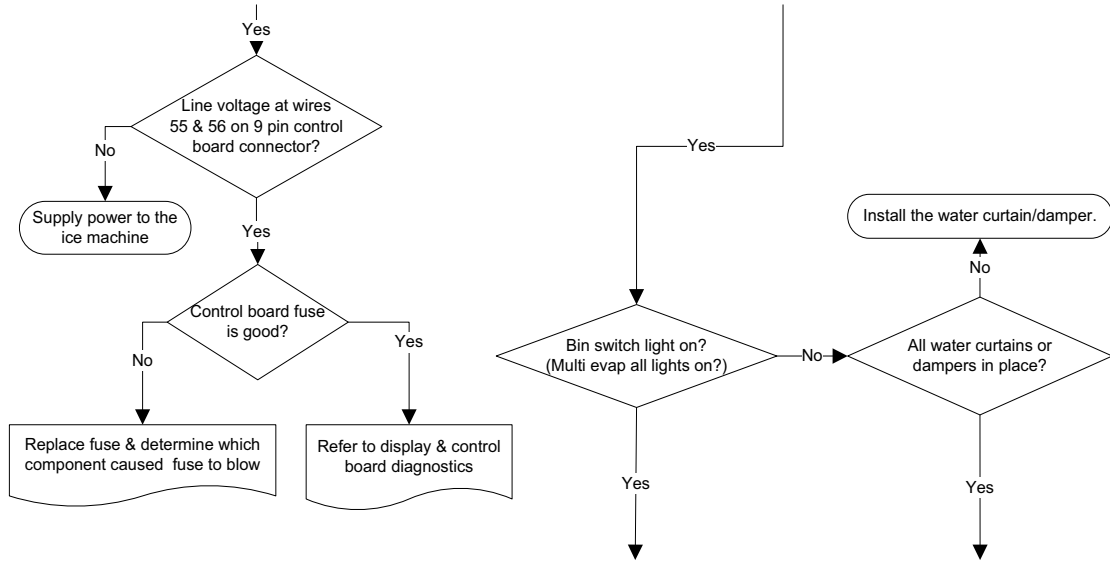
Yes

Line voltage at wires 55 & 56 on 9 pin control board connector?

No

Supply power to the ice machine

Yes

Control board fuse is good?

No

Yes

Replace fuse & determine which component caused fuse to blow

Refer to display & control board diagnostics

Yes

Install the water curtain/damper.

No

Bin switch light on? (Multi evap all lights on?)

No

All water curtains or dampers in place?

Yes

Yes